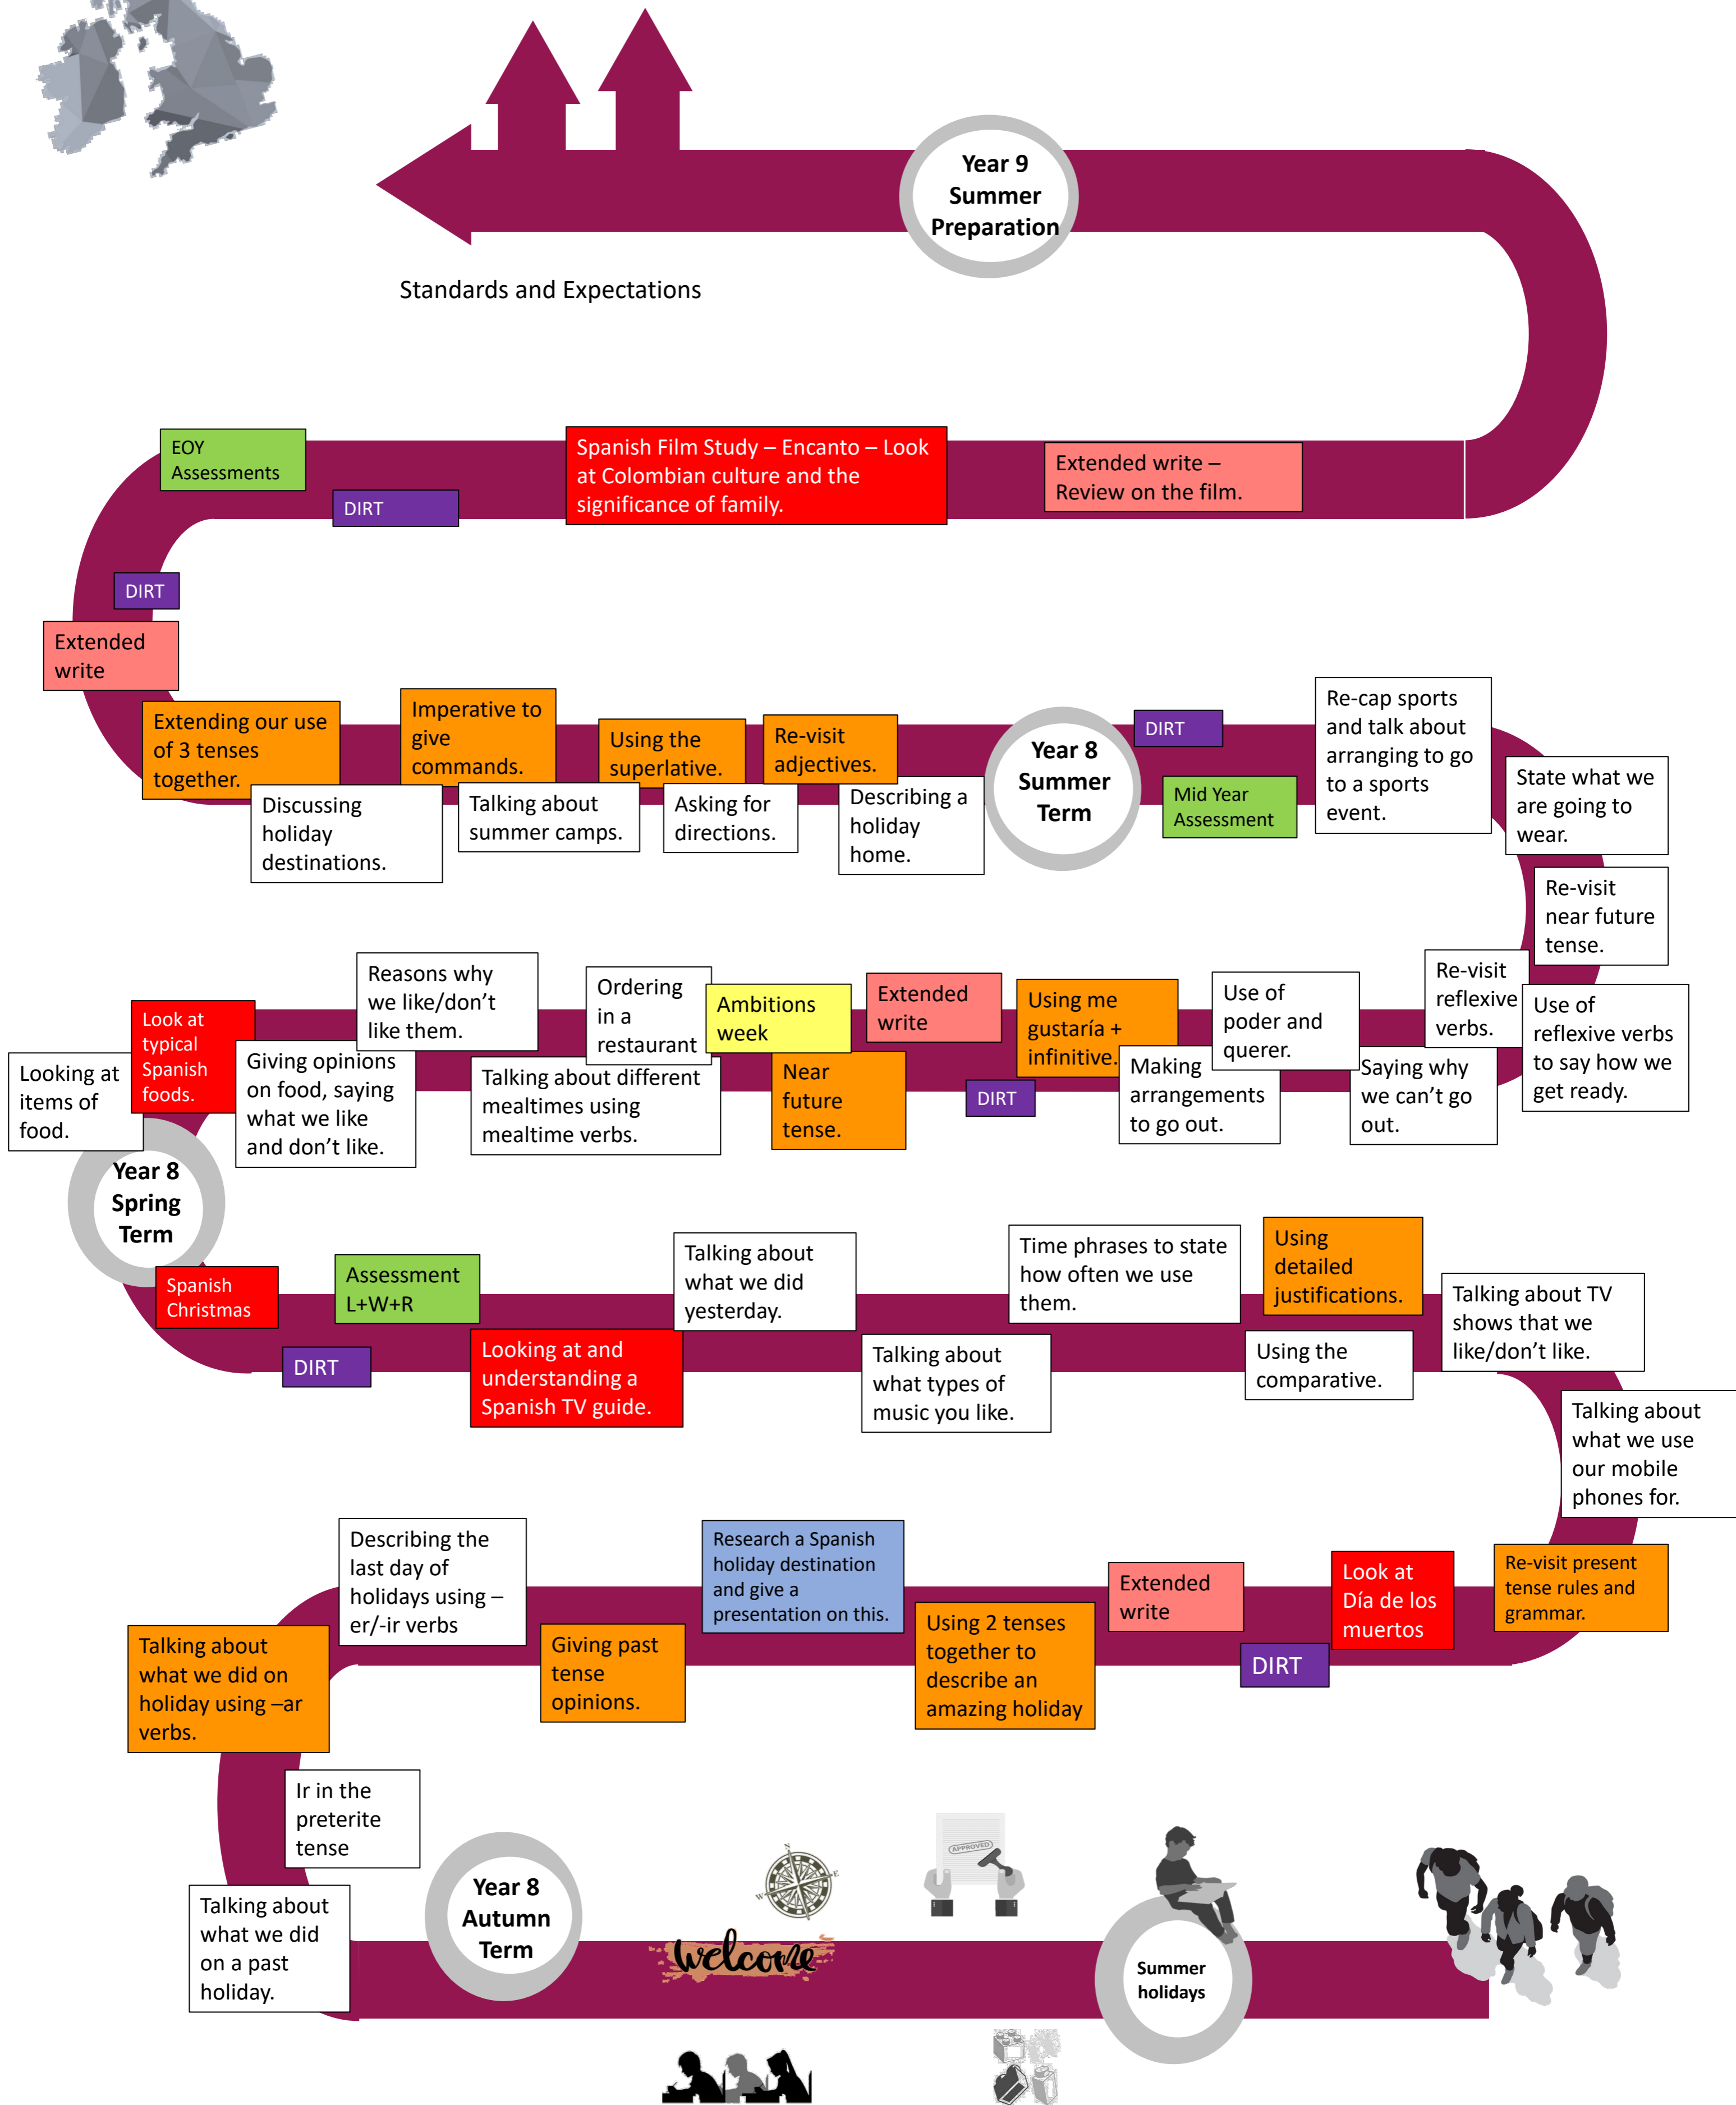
Year 9 Summer Preparation

Standards and Expectations

EOY Assessments

DIRT

Spanish Film Study – Encanto – Look at Colombian culture and the significance of family.

Extended write – Review on the film.

DIRT

Extended write

Extending our use of 3 tenses together.

Imperative to give commands.

Using the superlative.

Re-visit adjectives.

Discussing holiday destinations.

Talking about summer camps.

Asking for directions.

Describing a holiday home.

Year 8 Summer Term

DIRT

Mid Year Assessment

Re-cap sports and talk about arranging to go to a sports event.

State what we are going to wear.

Re-visit near future tense.

Reasons why we like/don't like them.

Ordering in a restaurant

Ambitions week

Extended write

Using me gustaría + infinitive.

Use of poder and querer.

Re-visit reflexive verbs.

Use of reflexive verbs to say how we get ready.

Look at typical Spanish foods.

Looking at items of food.

Giving opinions on food, saying what we like and don't like.

Talking about different mealtimes using mealtime verbs.

Near future tense.

DIRT

Making arrangements to go out.

Saying why we can't go out.

Year 8 Spring Term

Spanish Christmas

Assessment L+W+R

DIRT

Talking about what we did yesterday.

Looking at and understanding a Spanish TV guide.

Talking about what types of music you like.

Time phrases to state how often we use them.

Using detailed justifications.

Using the comparative.

Talking about TV shows that we like/don't like.

Talking about what we use our mobile phones for.

Describing the last day of holidays using –er/-ir verbs

Research a Spanish holiday destination and give a presentation on this.

Extended write

Look at Día de los muertos

Re-visit present tense rules and grammar.

Talking about what we did on holiday using –ar verbs.

Giving past tense opinions.

Using 2 tenses together to describe an amazing holiday

DIRT

Ir in the preterite tense

Talking about what we did on a past holiday.

Year 8 Autumn Term

welcome

APPROVED

Summer holidays